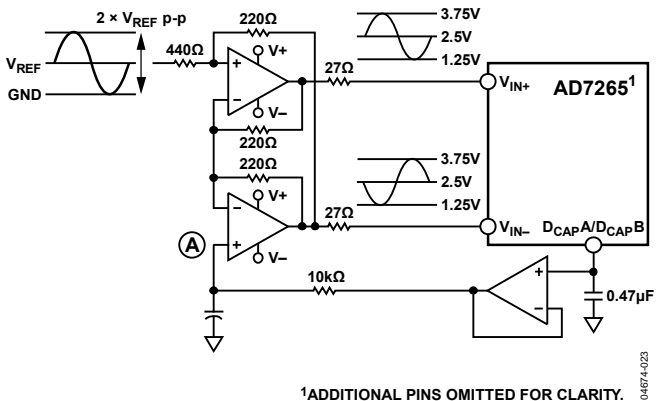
2 × $V_{REF}$ p-p

$V_{REF}$

GND

440Ω

220Ω

V+

+

−

V−

220Ω

220Ω

V+

−

+

V−

A

27Ω

27Ω

3.75V
2.5V
1.25V

3.75V
2.5V
1.25V

$V_{IN+}$

$V_{IN-}$

AD7265$^1$

$D_{CAP}$A/$D_{CAP}$B

10kΩ

+

−

0.47µF

04674-023

$^1$ADDITIONAL PINS OMITTED FOR CLARITY.